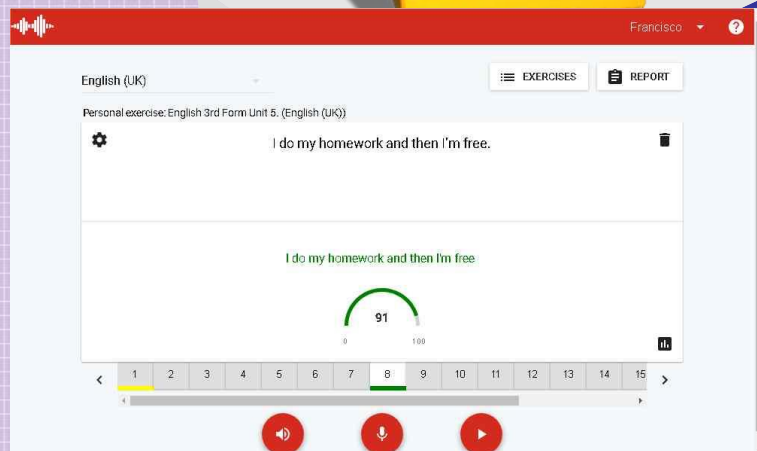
Francisco

English (UK)

EXERCISES

REPORT

Personal exercise: English 3rd Form Unit 5. (English (UK))

I do my homework and then I'm free.

I do my homework and then I'm free

91

0

100

| 1 | 2 | 3 | 4 | 5 | 6 | 7 | 8 | 9 | 10 | 11 | 12 | 13 | 14 | 15 |
|---|---|---|---|---|---|---|---|---|---|---|---|---|---|---|